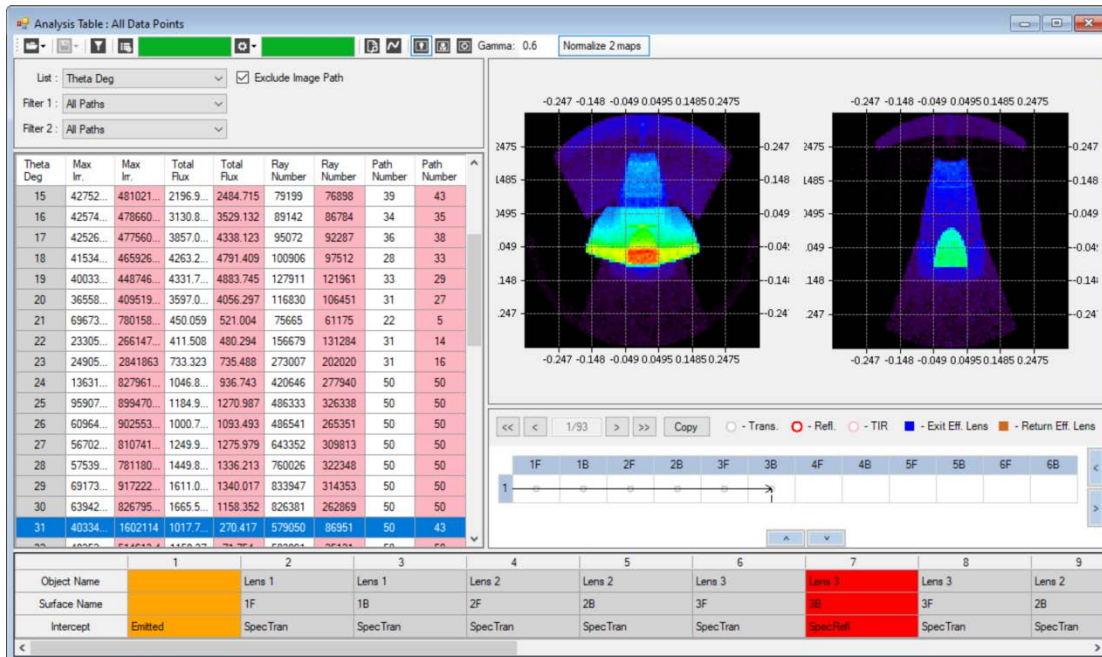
Analysis Table : All Data Points

Gamma: 0.6 Normalize 2 maps

List : Theta Deg
Exclude Image Path
Filter 1 : All Paths
Filter 2 : All Paths

| Theta Deg | Max Irr. | Max Irr. | Total Flux | Total Flux | Ray Number | Ray Number | Path Number | Path Number |
|---|---|---|---|---|---|---|---|---|
| 15 | 42752... | 481021... | 2196.9... | 2484.715 | 79199 | 76898 | 39 | 43 |
| 16 | 42574... | 478660... | 3130.8... | 3529.132 | 89142 | 86784 | 34 | 35 |
| 17 | 42526... | 477560... | 3857.0... | 4338.123 | 95072 | 92287 | 36 | 38 |
| 18 | 41534... | 465926... | 4263.2... | 4791.409 | 100906 | 97512 | 28 | 33 |
| 19 | 40033... | 448746... | 4331.7... | 4883.745 | 127911 | 121961 | 33 | 29 |
| 20 | 36558... | 409519... | 3597.0... | 4056.297 | 116830 | 106451 | 31 | 27 |
| 21 | 69673... | 780158... | 450.059 | 521.004 | 75665 | 61175 | 22 | 5 |
| 22 | 23305... | 266147... | 411.508 | 480.294 | 156679 | 131284 | 31 | 14 |
| 23 | 24905... | 2841863 | 733.323 | 735.488 | 273007 | 202020 | 31 | 16 |
| 24 | 13631... | 827961... | 1046.8... | 936.743 | 420646 | 277940 | 50 | 50 |
| 25 | 95907... | 899470... | 1184.9... | 1270.987 | 486333 | 326338 | 50 | 50 |
| 26 | 60964... | 902553... | 1000.7... | 1093.493 | 486541 | 265351 | 50 | 50 |
| 27 | 56702... | 810741... | 1249.9... | 1275.979 | 643352 | 309813 | 50 | 50 |
| 28 | 57539... | 781180... | 1449.8... | 1336.213 | 760026 | 322348 | 50 | 50 |
| 29 | 69173... | 917222... | 1611.0... | 1340.017 | 833947 | 314353 | 50 | 50 |
| 30 | 63942... | 826795... | 1665.5... | 1158.352 | 826381 | 262869 | 50 | 50 |
| 31 | 40334... | 1602114 | 1017.7... | 270.417 | 579050 | 86951 | 50 | 43 |

-0.247 -0.148 -0.049 0.0495 0.1485 0.2475
2475 1485 0495 .049 .148 .247
-0.247 -0.148 -0.049 -0.04 -0.14 -0.24
-0.247 -0.148 -0.049 0.0495 0.1485 0.2475

-0.247 -0.148 -0.049 0.0495 0.1485 0.2475
2475 1485 0495 .049 .148 .247
-0.247 -0.148 -0.049 -0.04 -0.14 -0.24
-0.247 -0.148 -0.049 0.0495 0.1485 0.2475

<< < 1/93 > >> Copy - Trans. - Refl. - TIR - Exit Eff. Lens - Return Eff. Lens

1F 1B 2F 2B 3F 3B 4F 4B 5F 5B 6F 6B
1

| | 1 | 2 | 3 | 4 | 5 | 6 | 7 | 8 | 9 |
|---|---|---|---|---|---|---|---|---|---|
| Object Name | | Lens 1 | Lens 1 | Lens 2 | Lens 2 | Lens 3 | Lens 3 | Lens 3 | Lens 2 |
| Surface Name | | 1F | 1B | 2F | 2B | 3F | 3B | 3F | 2B |
| Intercept | Emitted | SpecTran | SpecTran | SpecTran | SpecTran | SpecTran | SpecRefl | SpecTran | SpecTran |